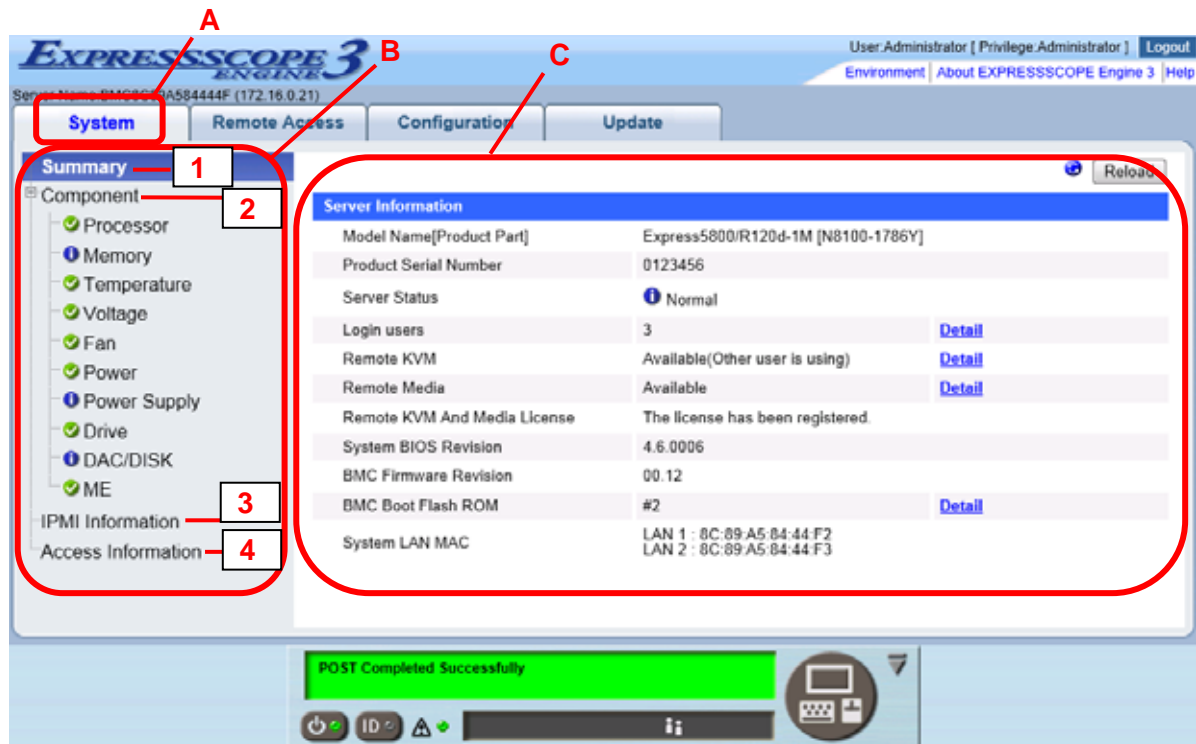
A B C

EXPRESSSCOPE ENGINE 3

User:Administrator [ Privilege:Administrator ] Logout

Environment | About EXPRESSSCOPE Engine 3 | Help

Server Name:BMC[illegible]A584444F (172.16.0.21)

System | Remote Access | Configuration | Update

Summary 1

Component 2

Processor

Memory

Temperature

Voltage

Fan

Power

Power Supply

Drive

DAC/DISK

ME

IPMI Information 3

Access Information 4

Reload

Server Information

| | | |
|---|---|---|
| Model Name[Product Part] | Express5800/R120d-1M [N8100-1786Y] | |
| Product Serial Number | 0123456 | |
| Server Status | Normal | |
| Login users | 3 | Detail |
| Remote KVM | Available(Other user is using) | Detail |
| Remote Media | Available | Detail |
| Remote KVM And Media License | The license has been registered. | |
| System BIOS Revision | 4.6.0006 | |
| BMC Firmware Revision | 00.12 | |
| BMC Boot Flash ROM | #2 | Detail |
| System LAN MAC | LAN 1 : 8C:89:A5:84:44:F2<br>LAN 2 : 8C:89:A5:84:44:F3 | |

POST Completed Successfully

ID